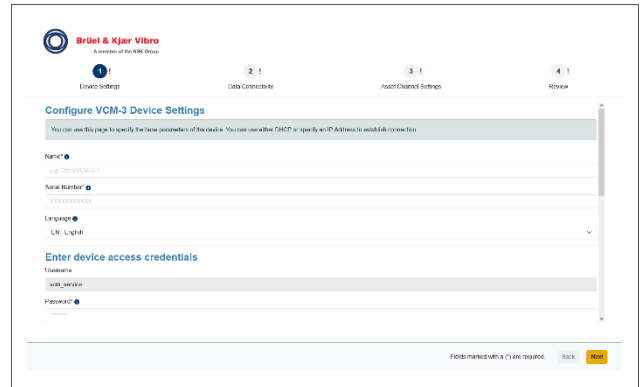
Brüel & Kjær Vibro
A member of the NSK Group

1 !
Device Settings

2 !
Data Connectivity

3 !
Asset Channel Settings

4 !
Review

Configure VCM-3 Device Settings

You can use this page to specify the base parameters of the device. You can use either DHCP or specify an IP Address to establish connection.

Name*
e.g. OfficeVCM-3-1

Serial Number*
XXXXXXXXXXXX

Language
EN - English

Enter device access credentials

Username
vcm_service

Password*
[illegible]

Fields marked with a (*) are required.
Back
Next